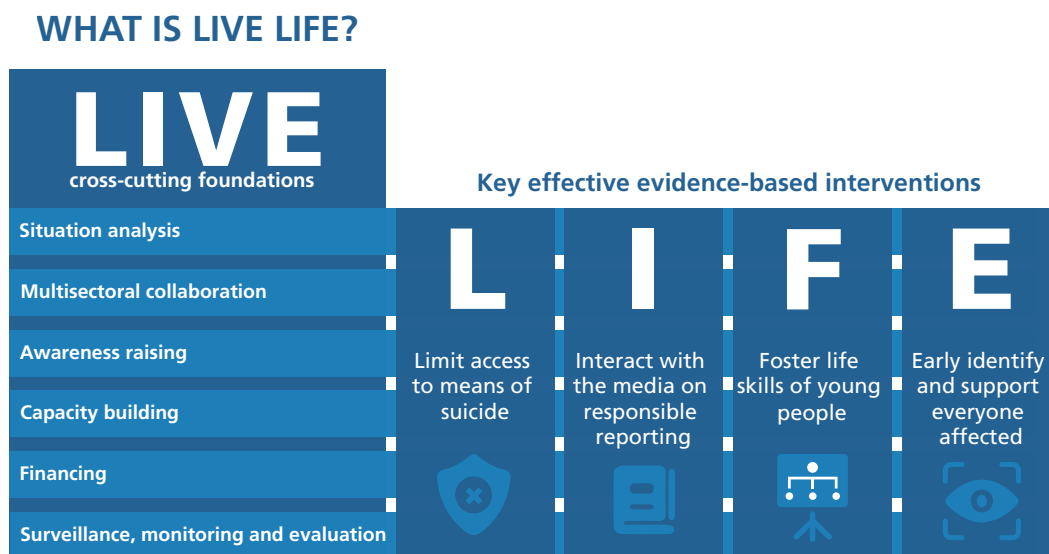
WHAT IS LIVE LIFE?

LIVE
cross-cutting foundations

Situation analysis

Multisectoral collaboration

Awareness raising

Capacity building

Financing

Surveillance, monitoring and evaluation

Key effective evidence-based interventions

L
Limit access to means of suicide

I
Interact with the media on responsible reporting

F
Foster life skills of young people

E
Early identify and support everyone affected